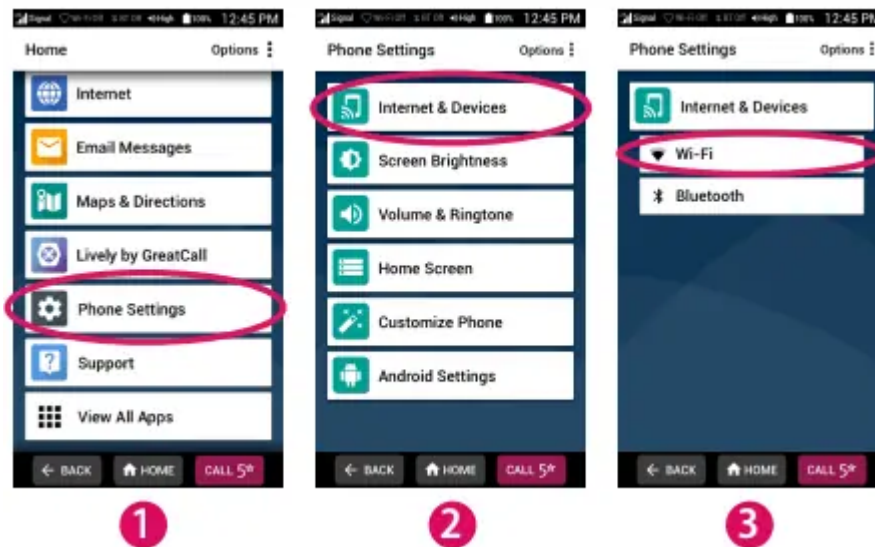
12:45 PM
Home
Options
Internet
Email Messages
Maps & Directions
Lively by GreatCall
Phone Settings
Support
View All Apps
BACK
HOME
CALL 5*
1

12:45 PM
Phone Settings
Options
Internet & Devices
Screen Brightness
Volume & Ringtone
Home Screen
Customize Phone
Android Settings
BACK
HOME
CALL 5*
2

12:45 PM
Phone Settings
Options
Internet & Devices
Wi-Fi
Bluetooth
BACK
HOME
CALL 5*
3